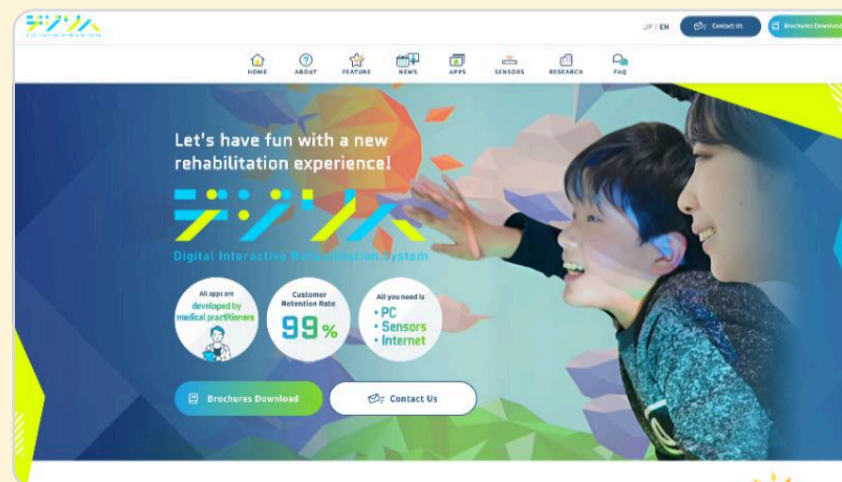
デジリハ

JP / EN Contact Us Brochures Download

HOME ABOUT FEATURE NEWS APPS SENSORS RESEARCH FAQ

Let's have fun with a new rehabilitation experience!

デジリハ

Digital Interactive Rehabilitation System

All apps are developed by medical practitioners

Customer Retention Rate 99%

All you need is
• PC
• Sensors
• Internet

Brochures Download

Contact Us